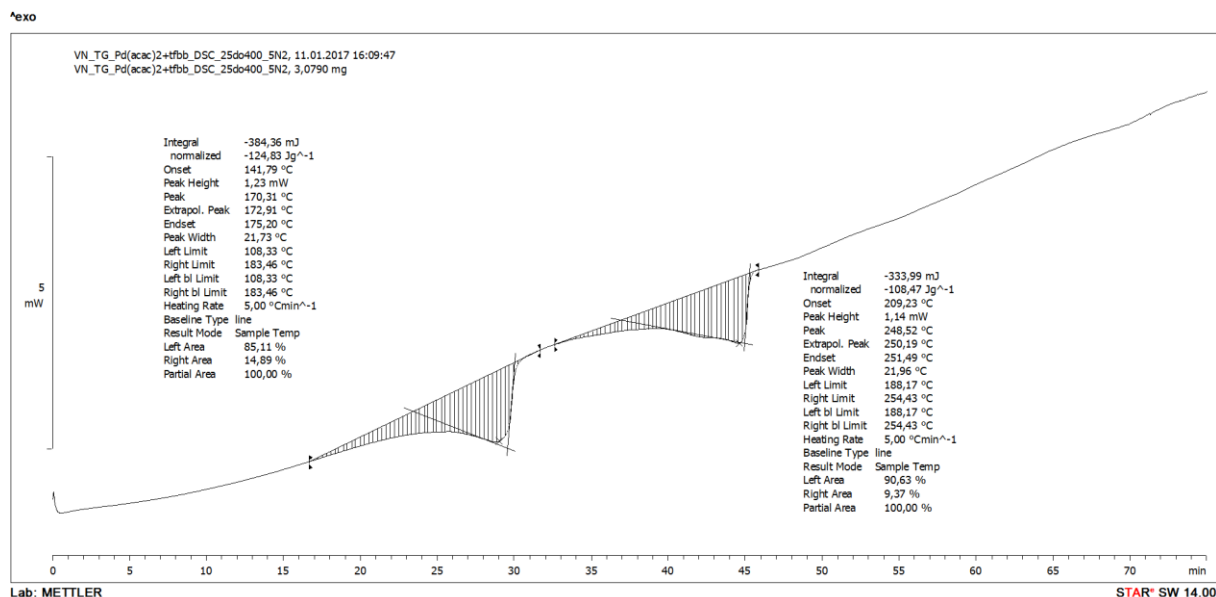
^exo

VN_TG_Pd(acac)2+tfbb_DSC_25do400_5N2, 11.01.2017 16:09:47
VN_TG_Pd(acac)2+tfbb_DSC_25do400_5N2, 3,0790 mg

| | |
|---|---|
| Integral | -384,36 mJ |
| normalized | -124,83 Jg^-1 |
| Onset | 141,79 °C |
| Peak Height | 1,23 mW |
| Peak | 170,31 °C |
| Extrapol. Peak | 172,91 °C |
| Endset | 175,20 °C |
| Peak Width | 21,73 °C |
| Left Limit | 108,33 °C |
| Right Limit | 183,46 °C |
| Left bl Limit | 108,33 °C |
| Right bl Limit | 183,46 °C |
| Heating Rate | 5,00 °Cmin^-1 |
| Baseline Type | line |
| Result Mode | Sample Temp |
| Left Area | 85,11 % |
| Right Area | 14,89 % |
| Partial Area | 100,00 % |

5
mW

| | |
|---|---|
| Integral | -333,99 mJ |
| normalized | -108,47 Jg^-1 |
| Onset | 209,23 °C |
| Peak Height | 1,14 mW |
| Peak | 248,52 °C |
| Extrapol. Peak | 250,19 °C |
| Endset | 251,49 °C |
| Peak Width | 21,96 °C |
| Left Limit | 188,17 °C |
| Right Limit | 254,43 °C |
| Left bl Limit | 188,17 °C |
| Right bl Limit | 254,43 °C |
| Heating Rate | 5,00 °Cmin^-1 |
| Baseline Type | line |
| Result Mode | Sample Temp |
| Left Area | 90,63 % |
| Right Area | 9,37 % |
| Partial Area | 100,00 % |

0 5 10 15 20 25 30 35 40 45 50 55 60 65 70 min

Lab: METTLER

STAR® SW 14.00